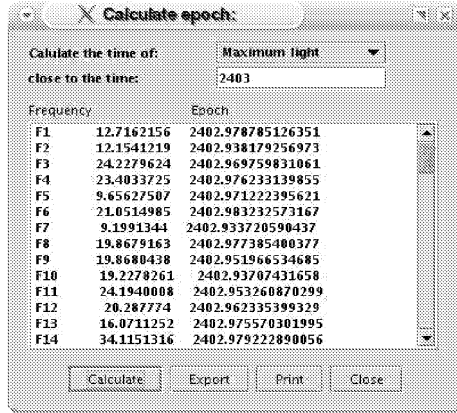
Calculate epoch:

Calulate the time of: Maximum light

close to the time: 2403

| Frequency | | Epoch |
|---|---|---|
| F1 | 12.7162156 | 2402.978785126351 |
| F2 | 12.1541219 | 2402.938179256973 |
| F3 | 24.2279624 | 2402.969759831061 |
| F4 | 23.4033725 | 2402.976233139855 |
| F5 | 9.65627507 | 2402.971222395621 |
| F6 | 21.0514985 | 2402.983232573167 |
| F7 | 9.1991344 | 2402.933720590437 |
| F8 | 19.8679163 | 2402.977385400377 |
| F9 | 19.8680438 | 2402.951966534685 |
| F10 | 19.2278261 | 2402.93707431658 |
| F11 | 24.1940008 | 2402.953260870299 |
| F12 | 20.287774 | 2402.962335399329 |
| F13 | 16.0711252 | 2402.975570301995 |
| F14 | 34.1151316 | 2402.979222890056 |

Calculate Export Print Close